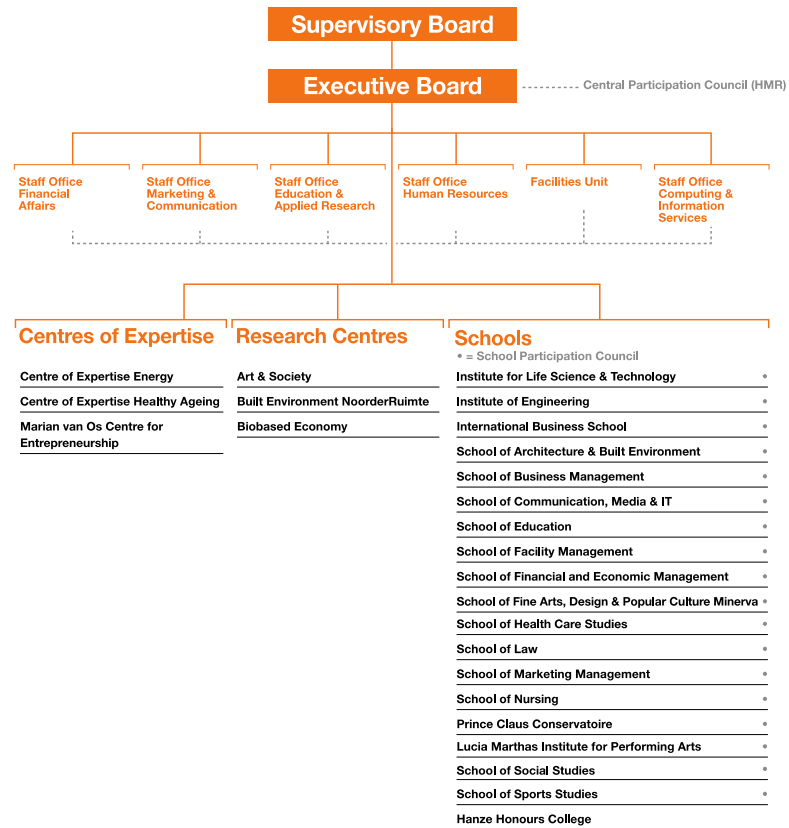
Supervisory Board

Executive Board

Central Participation Council (HMR)

Staff Office Financial Affairs

Staff Office Marketing & Communication

Staff Office Education & Applied Research

Staff Office Human Resources

Facilities Unit

Staff Office Computing & Information Services

Centres of Expertise

Centre of Expertise Energy

Centre of Expertise Healthy Ageing

Marian van Os Centre for Entrepreneurship

Research Centres

Art & Society

Built Environment NoorderRuimte

Biobased Economy

Schools

• = School Participation Council

Institute for Life Science & Technology •

Institute of Engineering •

International Business School •

School of Architecture & Built Environment •

School of Business Management •

School of Communication, Media & IT •

School of Education •

School of Facility Management •

School of Financial and Economic Management •

School of Fine Arts, Design & Popular Culture Minerva •

School of Health Care Studies •

School of Law •

School of Marketing Management •

School of Nursing •

Prince Claus Conservatoire •

Lucia Marthas Institute for Performing Arts •

School of Social Studies •

School of Sports Studies •

Hanze Honours College